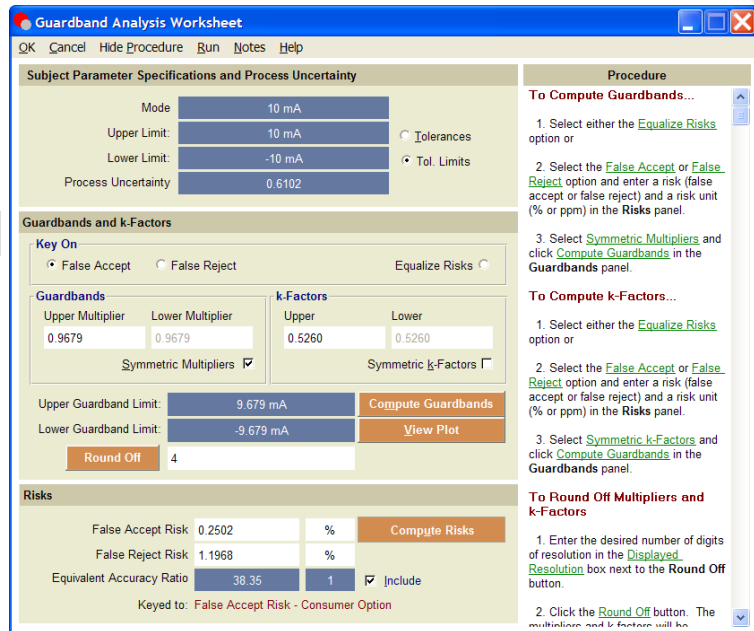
Guardband Analysis Worksheet

OK Cancel Hide Procedure Run Notes Help

Subject Parameter Specifications and Process Uncertainty

Mode 10 mA
Upper Limit: 10 mA
Lower Limit: -10 mA
Process Uncertainty 0.6102

Tolerances
Tol. Limits

Guardbands and k-Factors

Key On
False Accept
False Reject
Equalize Risks

Guardbands
Upper Multiplier 0.9679
Lower Multiplier 0.9679
Symmetric Multipliers

k-Factors
Upper 0.5260
Lower 0.5260
Symmetric k-Factors

Upper Guardband Limit: 9.679 mA
Compute Guardbands
Lower Guardband Limit: -9.679 mA
View Plot
Round Off 4

Risks

False Accept Risk 0.2502 %
Compute Risks
False Reject Risk 1.1968 %
Equivalent Accuracy Ratio 38.35 1 Include
Keyed to: False Accept Risk - Consumer Option

Procedure

To Compute Guardbands...

1. Select either the Equalize Risks option or

2. Select the False Accept or False Reject option and enter a risk (false accept or false reject) and a risk unit (% or ppm) in the Risks panel.

3. Select Symmetric Multipliers and click Compute Guardbands in the Guardbands panel.

To Compute k-Factors...

1. Select either the Equalize Risks option or

2. Select the False Accept or False Reject option and enter a risk (false accept or false reject) and a risk unit (% or ppm) in the Risks panel.

3. Select Symmetric k-Factors and click Compute Guardbands in the Guardbands panel.

To Round Off Multipliers and k-Factors

1. Enter the desired number of digits of resolution in the Displayed Resolution box next to the Round Off button.

2. Click the Round Off button. The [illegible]